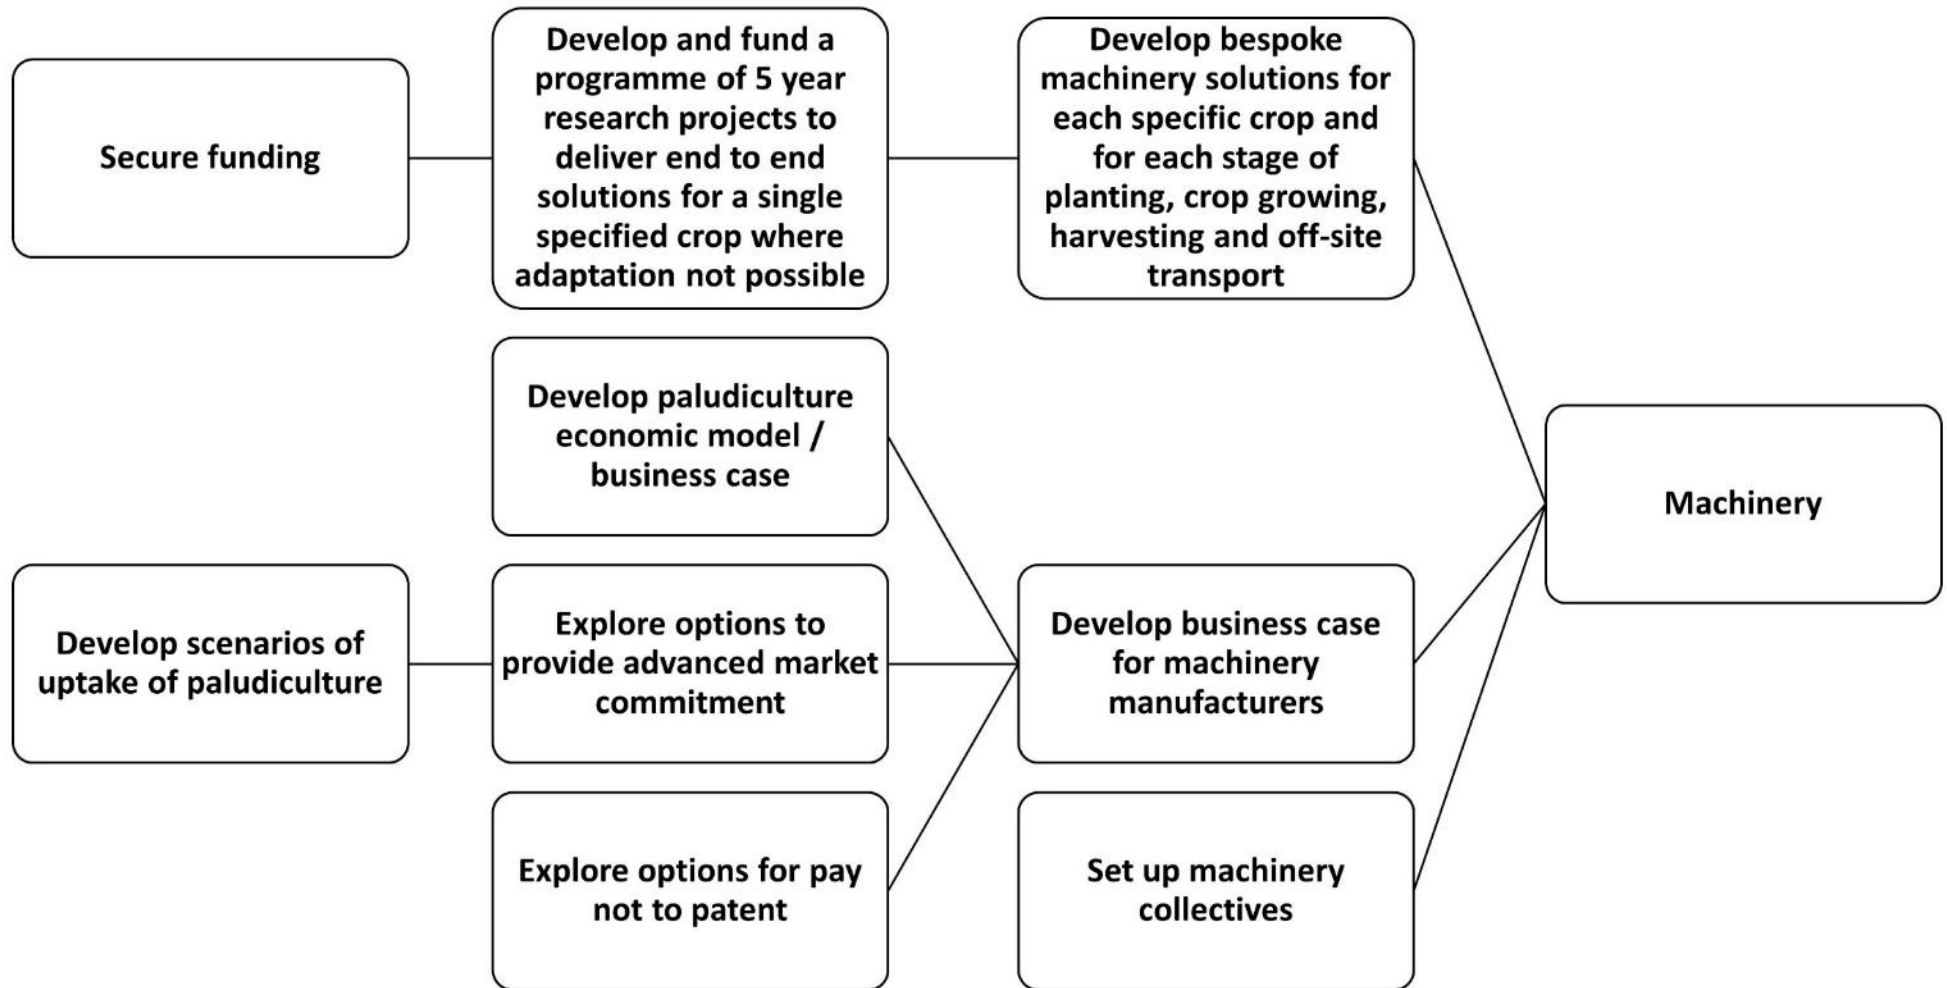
Secure funding

Develop and fund a programme of 5 year research projects to deliver end to end solutions for a single specified crop where adaptation not possible

Develop bespoke machinery solutions for each specific crop and for each stage of planting, crop growing, harvesting and off-site transport

Develop paludiculture economic model / business case

Machinery

Develop scenarios of uptake of paludiculture

Explore options to provide advanced market commitment

Develop business case for machinery manufacturers

Explore options for pay not to patent

Set up machinery collectives